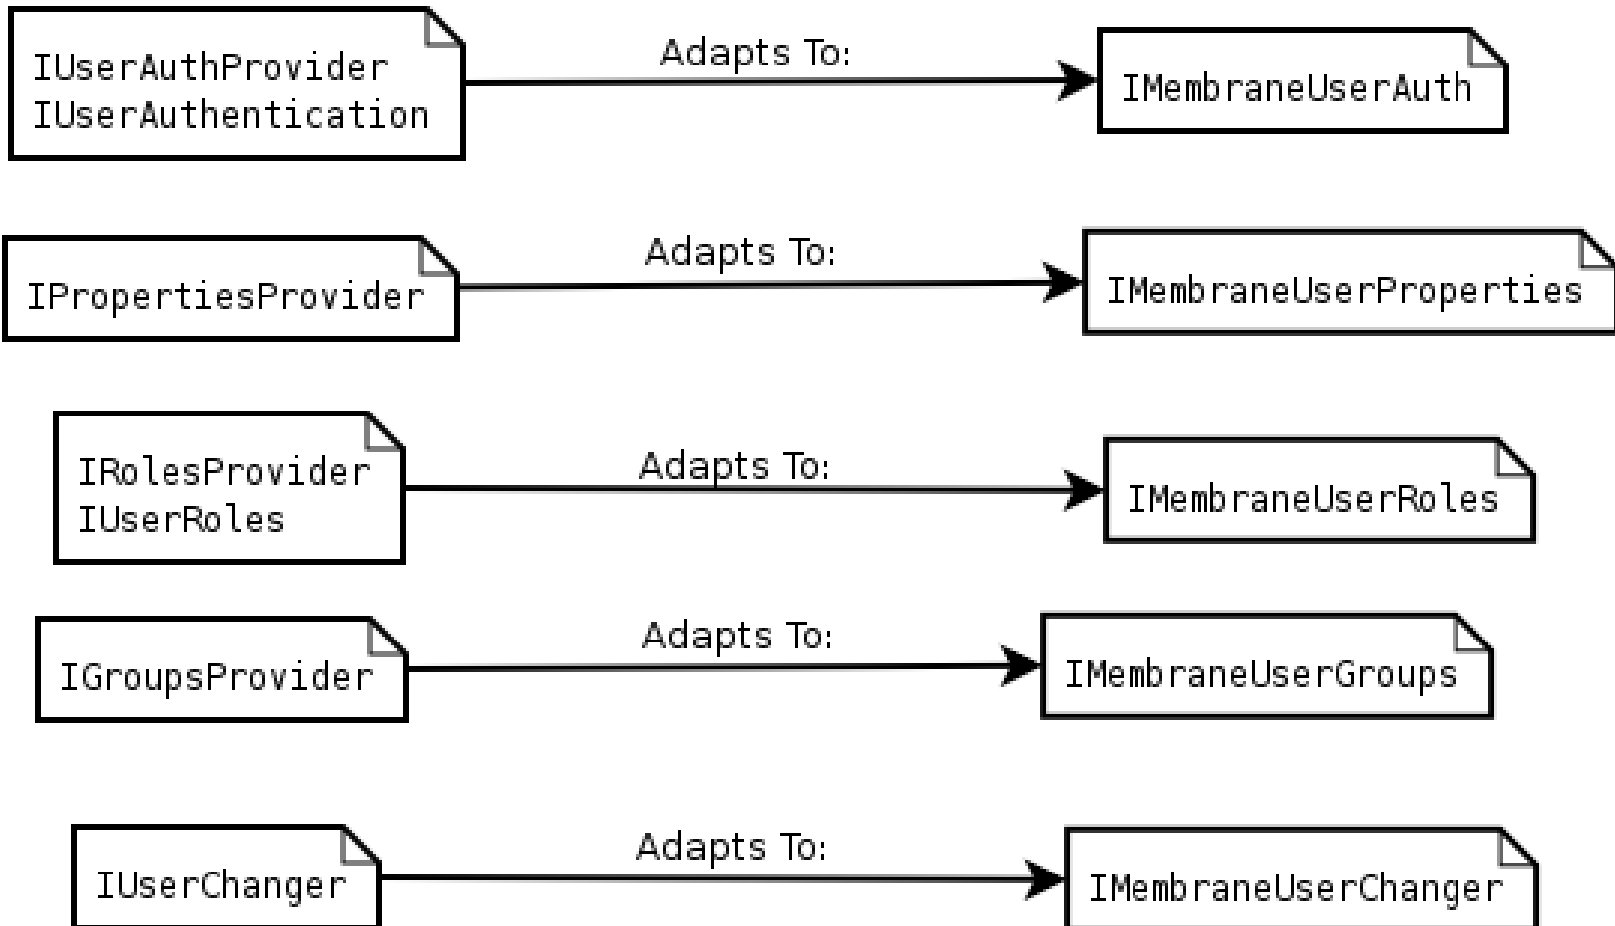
IUserAuthProvider
IUserAuthentication

Adapts To:

IMembraneUserAuth

IPropertiesProvider

Adapts To:

IMembraneUserProperties

IRolesProvider
IUserRoles

Adapts To:

IMembraneUserRoles

IGroupsProvider

Adapts To:

IMembraneUserGroups

IUserChanger

Adapts To:

IMembraneUserChanger